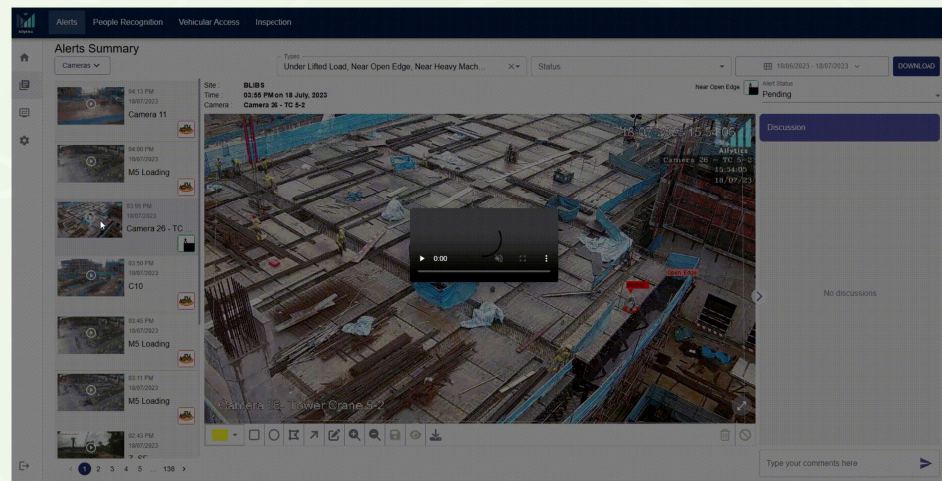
Alerts People Recognition Vehicular Access Inspection

Alerts Summary

Cameras

Types
Under Lifted Load, Near Open Edge, Near Heavy Mach...

Status

18/05/2023 - 18/07/2023

DOWNLOAD

04:13 PM
18/07/2023
Camera 11

04:00 PM
18/07/2023
M5 Loading

03:55 PM
18/07/2023
Camera 26 - TC

03:50 PM
18/07/2023
C10

03:45 PM
18/07/2023
M5 Loading

03:11 PM
18/07/2023
M5 Loading

02:43 PM
18/07/2023
Z_SE

Site : BLIBS
Time : 03:55 PM on 18 July, 2023
Camera : Camera 26 - TC 5-2

Near Open Edge

Alert Status
Pending

18/07/2023 15:34:05
Camera 26 - TC 5-2
15:34:05
18/07/23

Open Edge

0:00

Camera 26 Tower Crane 5-2

Discussion

No discussions

Type your comments here

1 2 3 4 5 ... 138